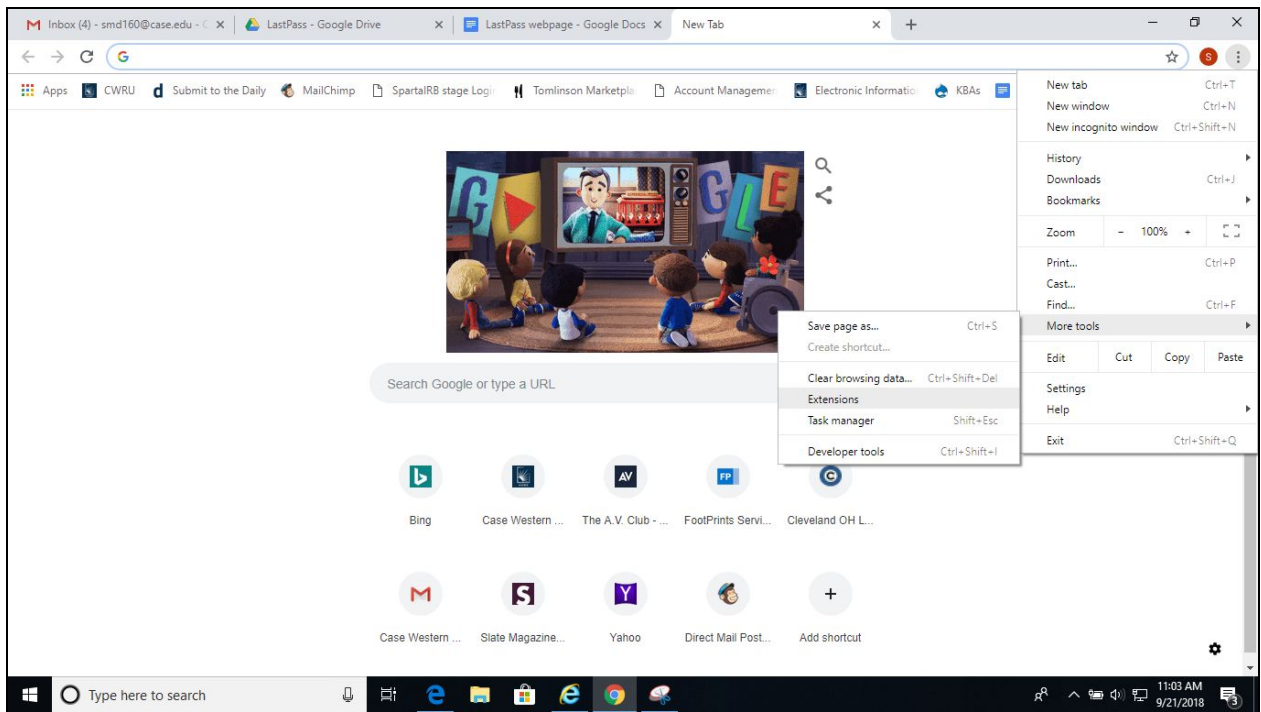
Inbox (4) - smd160@case.edu - ×
LastPass - Google Drive ×
LastPass webpage - Google Docs ×
New Tab ×
+

G

Apps
CWRU
Submit to the Daily
MailChimp
SpartalRB stage Logi
Tomlinson Marketpla
Account Managemen
Electronic Informatio
KBAs

Search Google or type a URL

Bing
Case Western ...
The A.V. Club - ...
FootPrints Servi...
Cleveland OH L...

Case Western ...
Slate Magazine...
Yahoo
Direct Mail Post...
Add shortcut

New tab Ctrl+T
New window Ctrl+N
New incognito window Ctrl+Shift+N
History
Downloads Ctrl+J
Bookmarks
Zoom – 100% +
Print... Ctrl+P
Cast...
Find... Ctrl+F
More tools
Edit Cut Copy Paste
Settings
Help
Exit Ctrl+Shift+Q

Save page as... Ctrl+S
Create shortcut...
Clear browsing data... Ctrl+Shift+Del
Extensions
Task manager Shift+Esc
Developer tools Ctrl+Shift+I

Type here to search
11:03 AM
9/21/2018
3